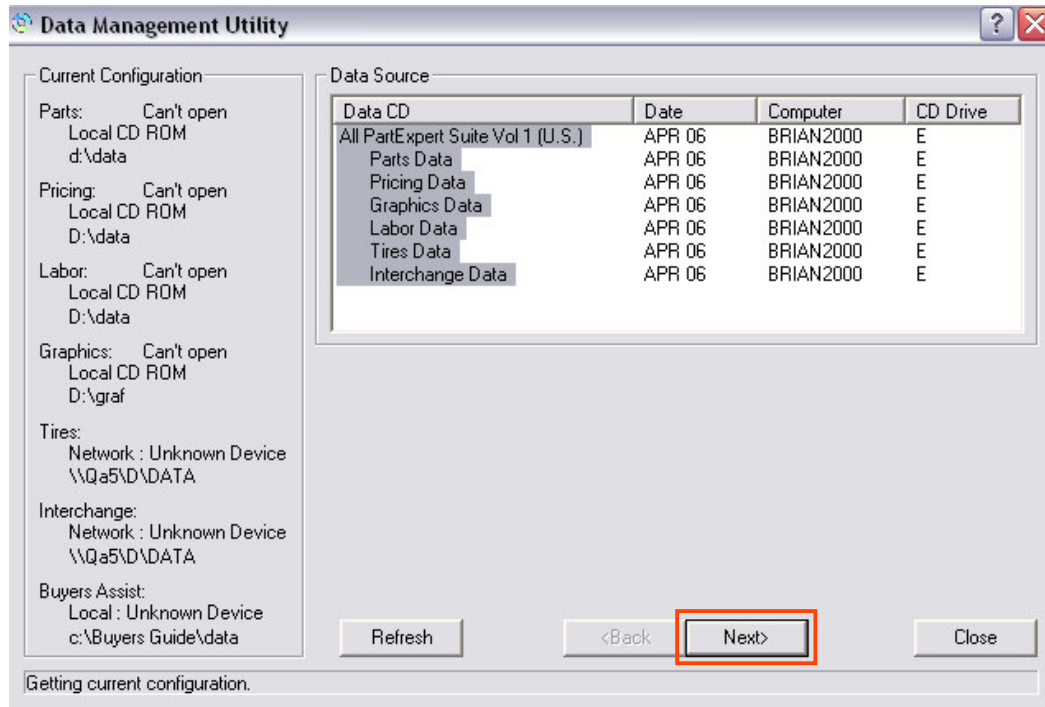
Data Management Utility

Current Configuration

Parts: Can't open
Local CD ROM
d:\data

Pricing: Can't open
Local CD ROM
D:\data

Labor: Can't open
Local CD ROM
D:\data

Graphics: Can't open
Local CD ROM
D:\graf

Tires:
Network : Unknown Device
\\Qa5\D\DATA

Interchange:
Network : Unknown Device
\\Qa5\D\DATA

Buyers Assist:
Local : Unknown Device
c:\Buyers Guide\data

Data Source

| Data CD | Date | Computer | CD Drive |
|---|---|---|---|
| All PartExpert Suite Vol 1 (U.S.) | APR 06 | BRIAN2000 | E |
| Parts Data | APR 06 | BRIAN2000 | E |
| Pricing Data | APR 06 | BRIAN2000 | E |
| Graphics Data | APR 06 | BRIAN2000 | E |
| Labor Data | APR 06 | BRIAN2000 | E |
| Tires Data | APR 06 | BRIAN2000 | E |
| Interchange Data | APR 06 | BRIAN2000 | E |

Refresh
<Back
Next>
Close

Getting current configuration.